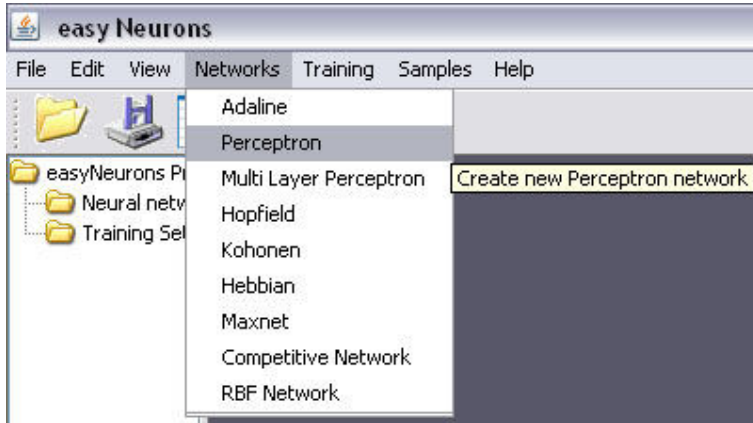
easy Neurons

File Edit View Networks Training Samples Help

Adaline
Perceptron
Multi Layer Perceptron
Hopfield
Kohonen
Hebbian
Maxnet
Competitive Network
RBF Network

Create new Perceptron network

easyNeurons P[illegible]
Neural netw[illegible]
Training Se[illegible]